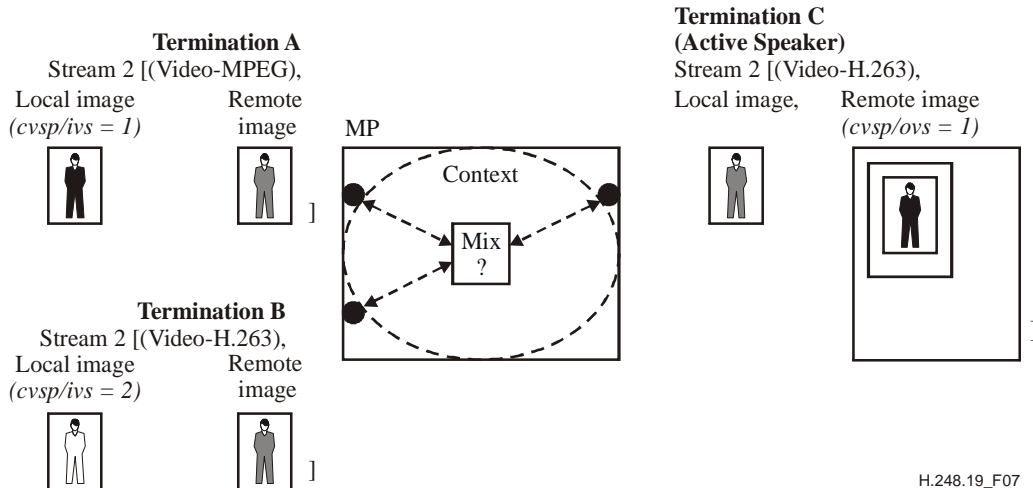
Termination A
Stream 2 [(Video-MPEG),
Local image
$(cvsp/ivs = 1)$
Remote image
]

MP
Context
Mix
?

Termination B
Stream 2 [(Video-H.263),
Local image
$(cvsp/ivs = 2)$
Remote image
]

Termination C
(Active Speaker)
Stream 2 [(Video-H.263),
Local image,
Remote image
$(cvsp/ovs = 1)$
]

H.248.19_F07